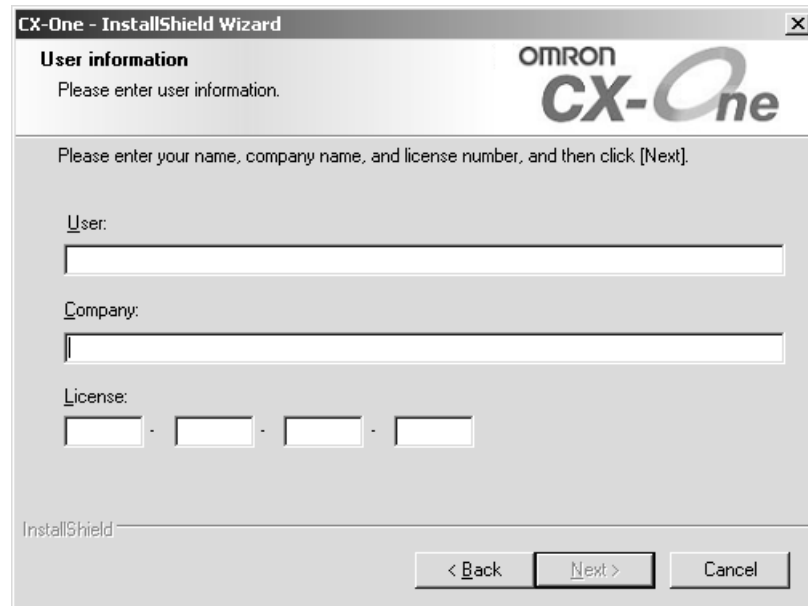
CX-One - InstallShield Wizard

User information

Please enter user information.

OMRON
CX-One

Please enter your name, company name, and license number, and then click [Next].

User:

Company:

License:

- - -

InstallShield

< Back

Next >

Cancel